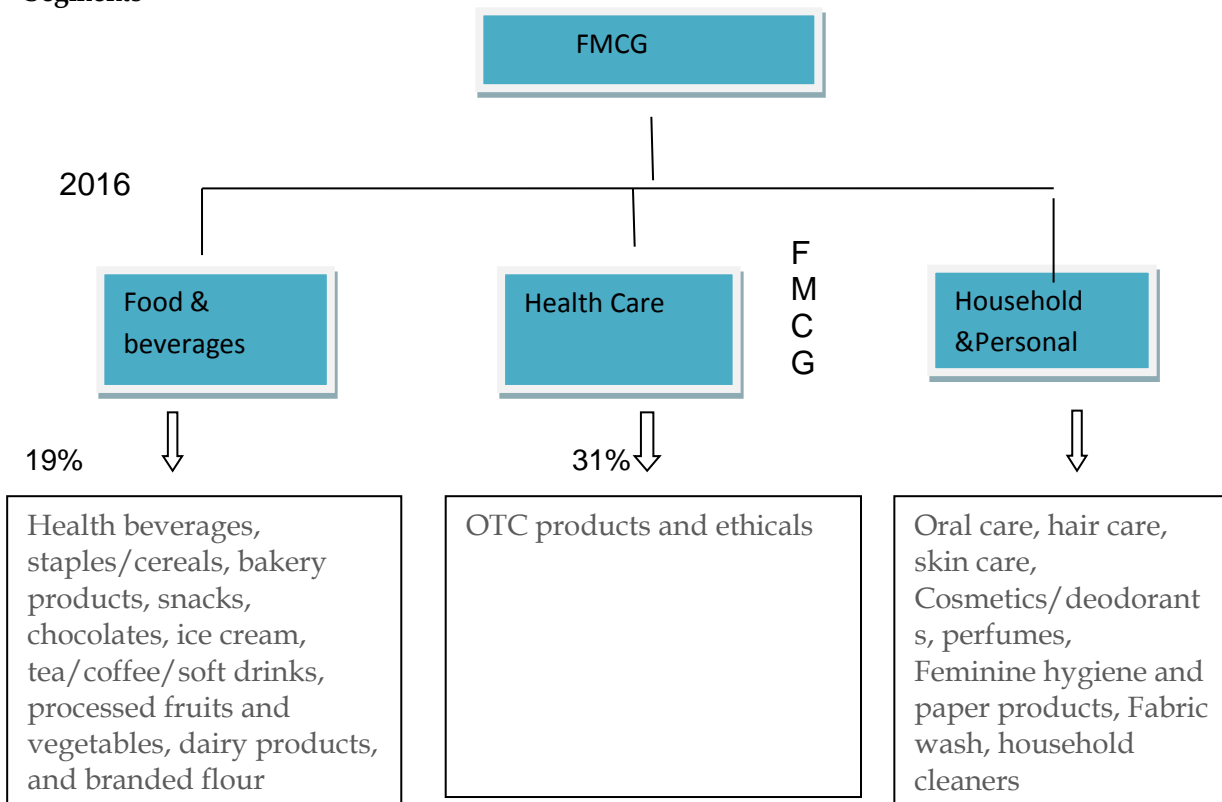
FMCG

2016

Food & beverages

Health Care

F
M
C
G

Household &Personal

19%

31%

Health beverages, staples/cereals, bakery products, snacks, chocolates, ice cream, tea/coffee/soft drinks, processed fruits and vegetables, dairy products, and branded flour

OTC products and ethicals

Oral care, hair care, skin care, Cosmetics/deodorant s, perfumes, Feminine hygiene and paper products, Fabric wash, household cleaners